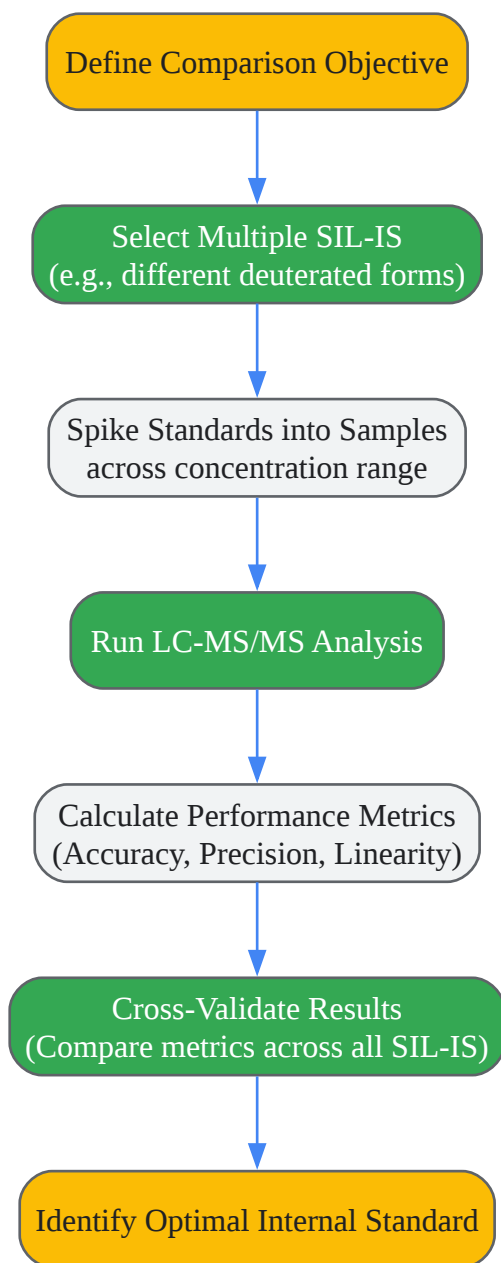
Define Comparison Objective

Select Multiple SIL-IS
(e.g., different deuterated forms)

Spike Standards into Samples
across concentration range

Run LC-MS/MS Analysis

Calculate Performance Metrics
(Accuracy, Precision, Linearity)

Cross-Validate Results
(Compare metrics across all SIL-IS)

Identify Optimal Internal Standard